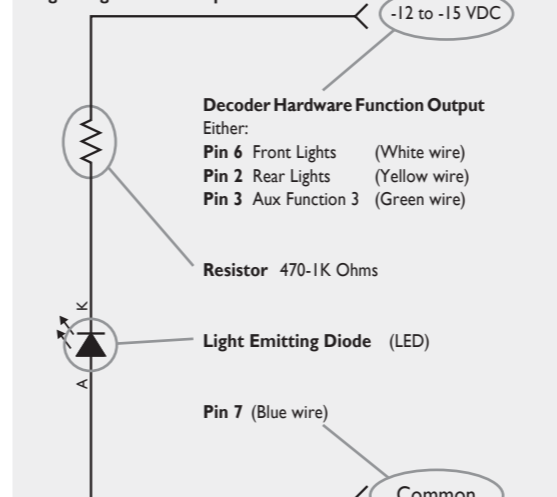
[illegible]

-12 to -15 VDC

Decoder Hardware Function Output
Either:
Pin 6 Front Lights (White wire)
Pin 2 Rear Lights (Yellow wire)
Pin 3 Aux Function 3 (Green wire)

Resistor 470-1K Ohms

K
A

Light Emitting Diode (LED)

Pin 7 (Blue wire)

Common